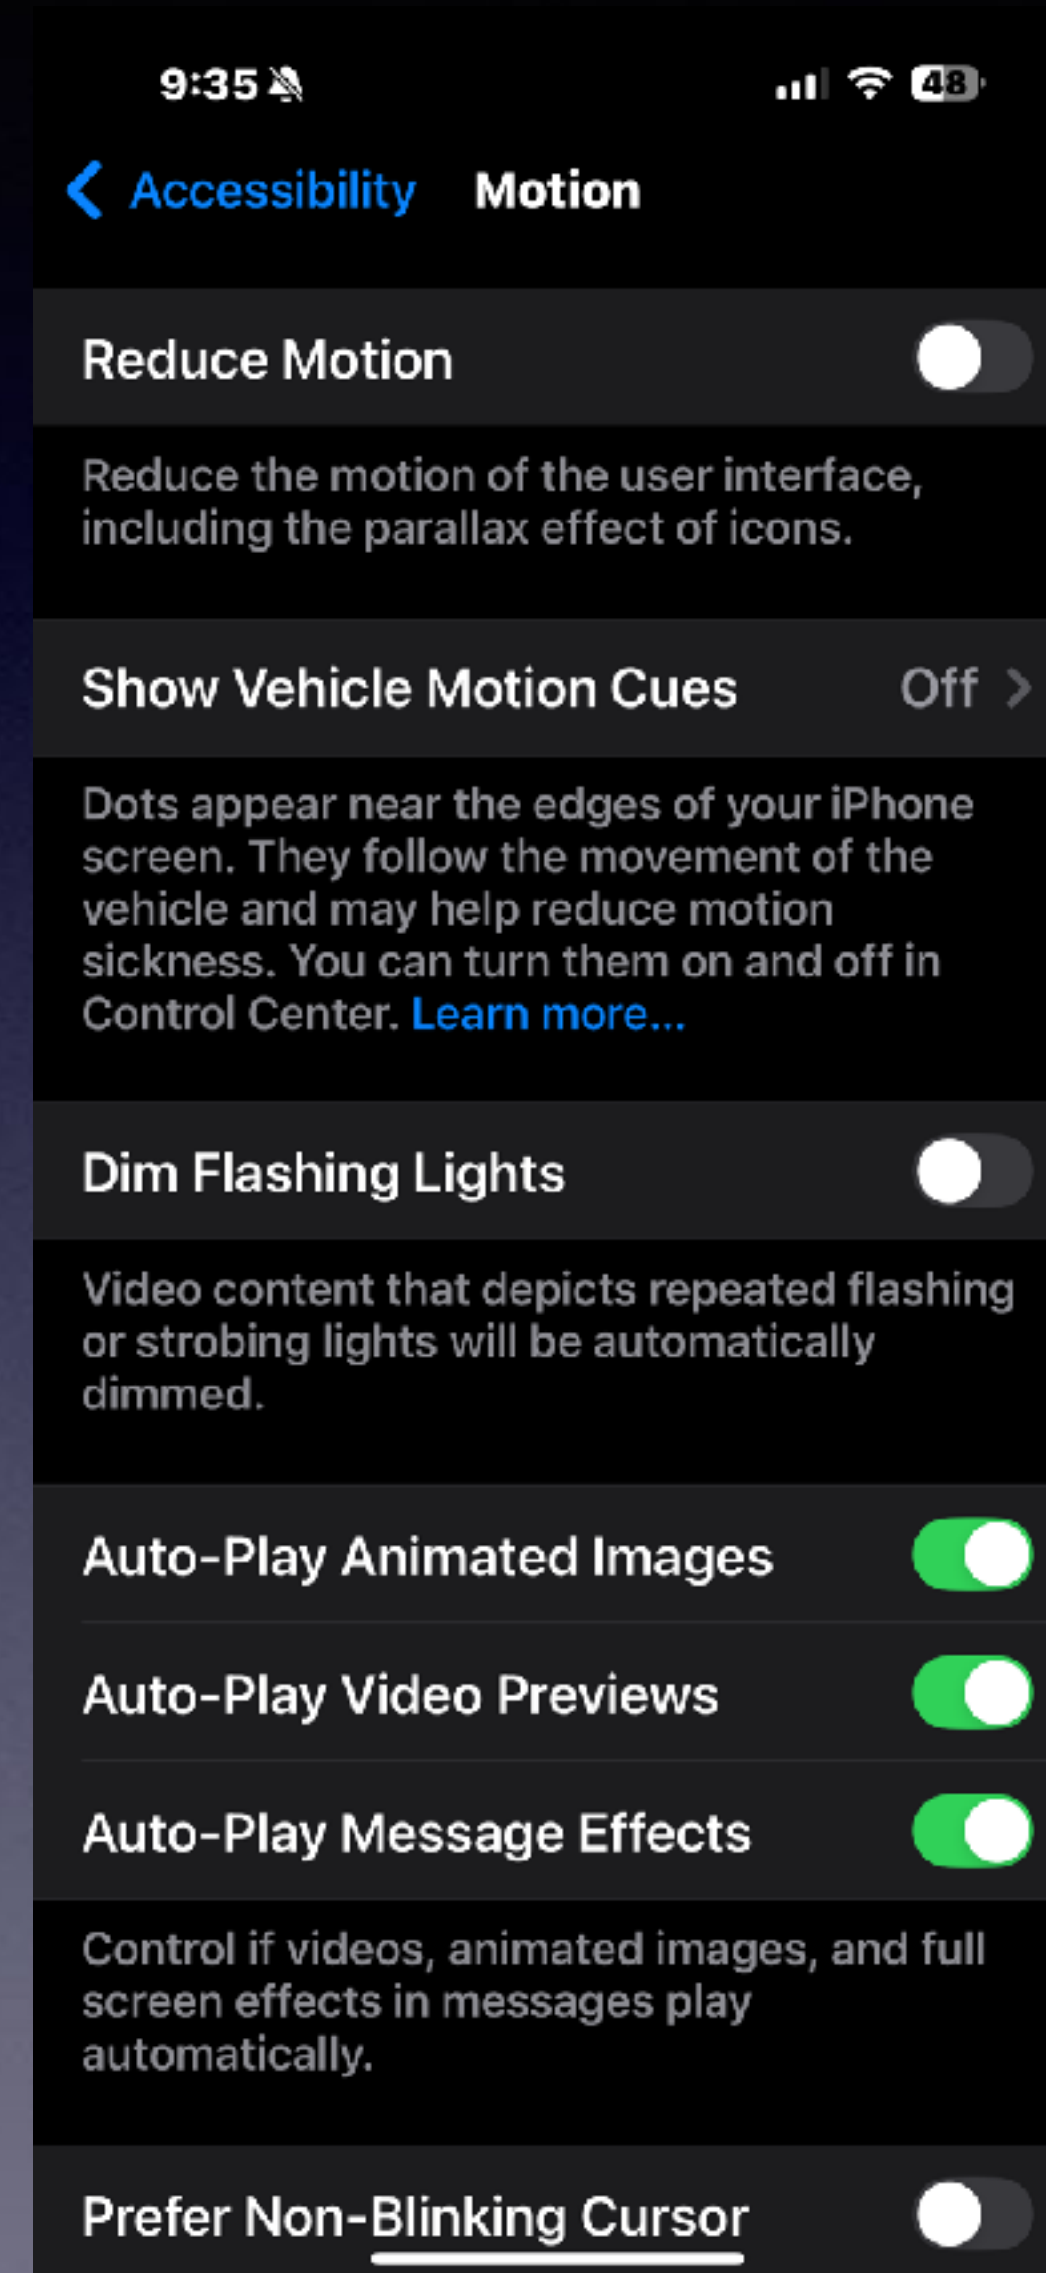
9:35

48

Accessibility Motion

Reduce Motion

Reduce the motion of the user interface, including the parallax effect of icons.

Show Vehicle Motion Cues Off

Dots appear near the edges of your iPhone screen. They follow the movement of the vehicle and may help reduce motion sickness. You can turn them on and off in Control Center. Learn more...

Dim Flashing Lights

Video content that depicts repeated flashing or strobing lights will be automatically dimmed.

Auto-Play Animated Images

Auto-Play Video Previews

Auto-Play Message Effects

Control if videos, animated images, and full screen effects in messages play automatically.

Prefer Non-Blinking Cursor